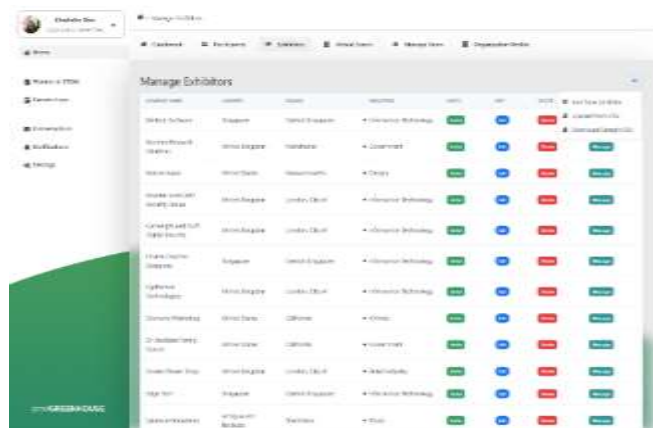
Manage Exhibitors

Dashboard | Participants | Exhibitors | Virtual Tours | Manage Users | Organization Profile

Home

Manage Exhibitors

Company Name | Country | Region | Industries | Edit | | Delete | | Manage